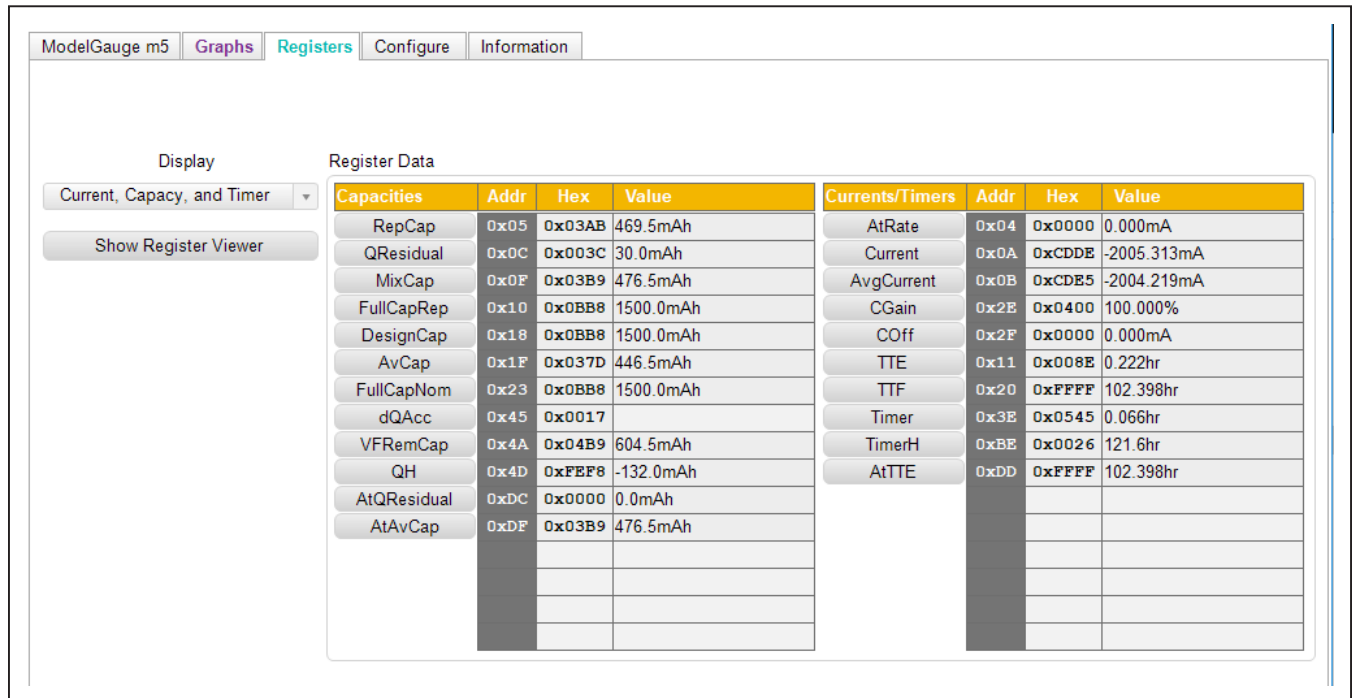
ModelGauge m5 | Graphs | Registers | Configure | Information

Display

Current, Capacy, and Timer

Show Register Viewer

Register Data

| Capacities | Addr | Hex | Value |
|---|---|---|---|
| RepCap | 0x05 | 0x03AB | 469.5mAh |
| QResidual | 0x0C | 0x003C | 30.0mAh |
| MixCap | 0x0F | 0x03B9 | 476.5mAh |
| FullCapRep | 0x10 | 0x0BB8 | 1500.0mAh |
| DesignCap | 0x18 | 0x0BB8 | 1500.0mAh |
| AvCap | 0x1F | 0x037D | 446.5mAh |
| FullCapNom | 0x23 | 0x0BB8 | 1500.0mAh |
| dQAcc | 0x45 | 0x0017 | |
| VFRemCap | 0x4A | 0x04B9 | 604.5mAh |
| QH | 0x4D | 0xFEF8 | -132.0mAh |
| AtQResidual | 0xDC | 0x0000 | 0.0mAh |
| AtAvCap | 0xDF | 0x03B9 | 476.5mAh |

| Currents/Timers | Addr | Hex | Value |
|---|---|---|---|
| AtRate | 0x04 | 0x0000 | 0.000mA |
| Current | 0x0A | 0xCDDE | -2005.313mA |
| AvgCurrent | 0x0B | 0xCDE5 | -2004.219mA |
| CGain | 0x2E | 0x0400 | 100.000% |
| COff | 0x2F | 0x0000 | 0.000mA |
| TTE | 0x11 | 0x008E | 0.222hr |
| TTF | 0x20 | 0xFFFF | 102.398hr |
| Timer | 0x3E | 0x0545 | 0.066hr |
| TimerH | 0xBE | 0x0026 | 121.6hr |
| AtTTE | 0xDD | 0xFFFF | 102.398hr |